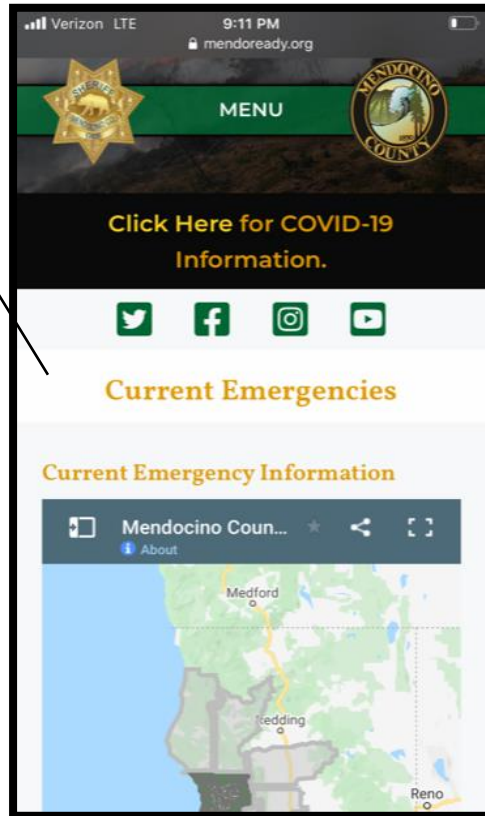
Verizon LTE 9:11 PM
mendoready.org

SHERIFF MENDOCINO CO.

MENU

MENDOCINO COUNTY 1850

Click Here for COVID-19 Information.

Current Emergencies

Current Emergency Information

Mendocino Coun...
About

Medford

Redding

Reno